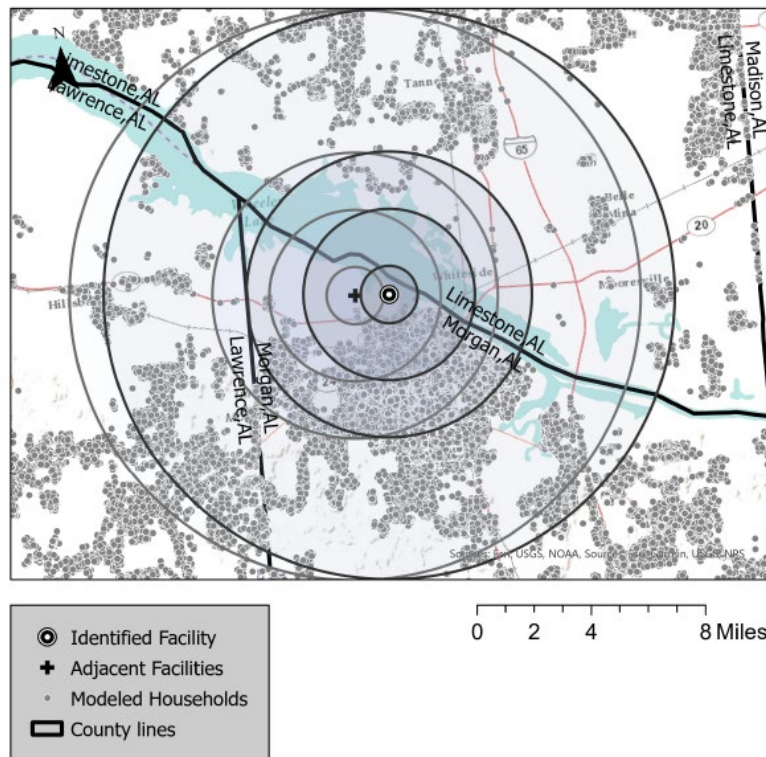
N

Limestone,AL
Lawrence,AL

Madison,AL
Limestone,AL

Tanner

65

Belle Mina

20

Wheeler

Whitesville

Mooresville

Hillsboro

Limestone,AL
Morgan,AL

Morgan,AL
Lawrence,AL

24

Sources: Esri, USGS, NOAA, Sources: Esri, Garmin, USGS, NPS

Identified Facility
Adjacent Facilities
Modeled Households
County lines

0 2 4 8 Miles